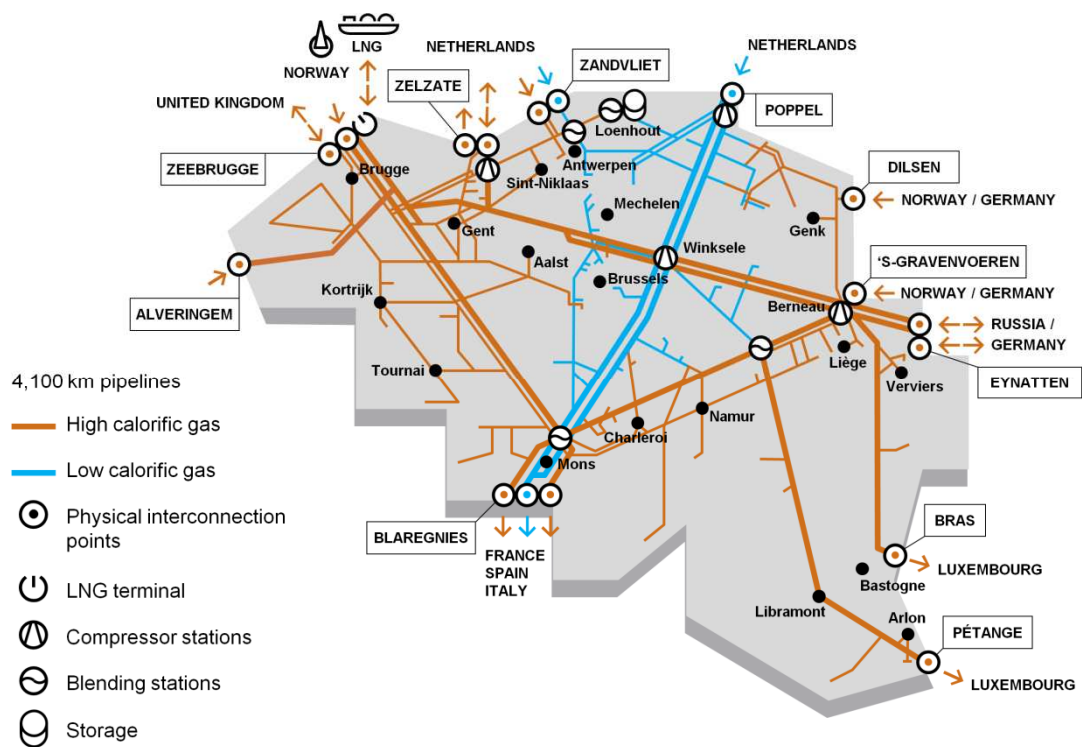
LNG
NORWAY
NETHERLANDS
ZANDVLIET
NETHERLANDS
UNITED KINGDOM
ZELZATE
Loenhout
POPPEL
ZEEBRUGGE
Brugge
Antwerpen
Sint-Niklaas
DILSEN
Mechelen
NORWAY / GERMANY
Gent
Genk
Winksele
ALVERINGEM
Aalst
Brussels
'S-GRAVENVOEREN
Kortrijk
NORWAY / GERMANY
Berneau
RUSSIA / GERMANY
Liège
Tournai
Verviers
EYNATTEN
4,100 km pipelines
High calorific gas
Namur
Charleroi
Low calorific gas
Mons
Physical interconnection points
BLAREGNIES
FRANCE
SPAIN
ITALY
BRAS
LUXEMBOURG
LNG terminal
Bastogne
Compressor stations
Libramont
Arlon
PÉTANGE
Blending stations
LUXEMBOURG
Storage